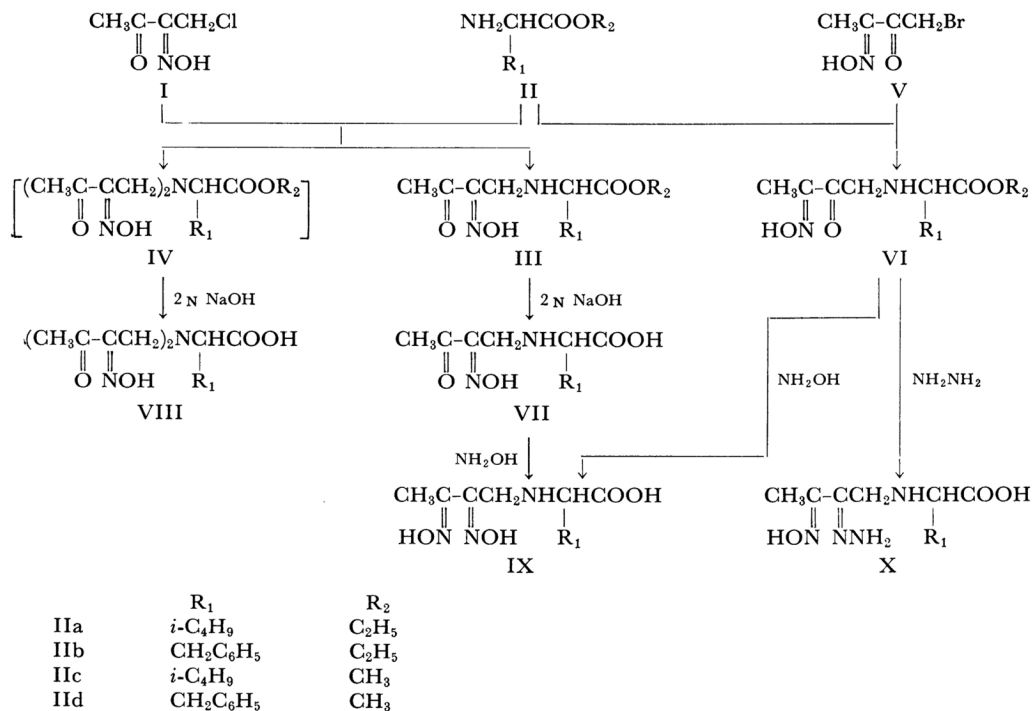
$CH_3C-CCH_2Cl$
O NOH
I

$NH_2CHCOOR_2$
$R_1$
II

$CH_3C-CCH_2Br$
HON O
V

$[(CH_3C-CCH_2)_2NCHCOOR_2]$
O NOH $R_1$
IV

$CH_3C-CCH_2NHCHCOOR_2$
O NOH $R_1$
III

$CH_3C-CCH_2NHCHCOOR_2$
HON O $R_1$
VI

2 N NaOH

2 N NaOH

$(CH_3C-CCH_2)_2NCHCOOH$
O NOH $R_1$
VIII

$CH_3C-CCH_2NHCHCOOH$
O NOH $R_1$
VII

$NH_2OH$

$NH_2NH_2$

$NH_2OH$

$CH_3C-CCH_2NHCHCOOH$
HON NOH $R_1$
IX

$CH_3C-CCH_2NHCHCOOH$
HON $NNH_2$ $R_1$
X

| | $R_1$ | $R_2$ |
|---|---|---|
| IIa | $i$-$C_4H_9$ | $C_2H_5$ |
| IIb | $CH_2C_6H_5$ | $C_2H_5$ |
| IIc | $i$-$C_4H_9$ | $CH_3$ |
| IId | $CH_2C_6H_5$ | $CH_3$ |